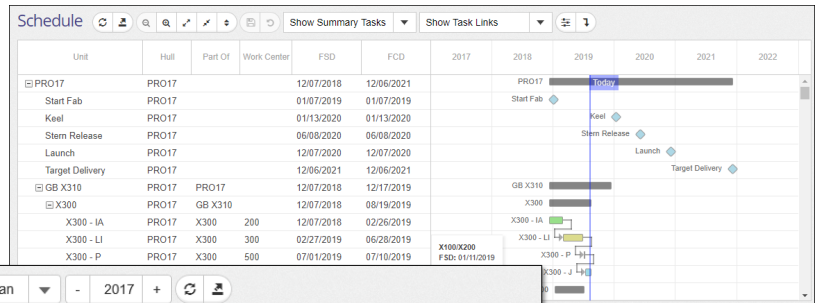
Schedule

Show Summary Tasks

Show Task Links

| Unit | Hull | Part Of | Work Center | FSD | FCD |
|---|---|---|---|---|---|
| ⊟PRO17 | PRO17 | | | 12/07/2018 | 12/06/2021 |
| Start Fab | PRO17 | | | 01/07/2019 | 01/07/2019 |
| Keel | PRO17 | | | 01/13/2020 | 01/13/2020 |
| Stern Release | PRO17 | | | 06/08/2020 | 06/08/2020 |
| Launch | PRO17 | | | 12/07/2020 | 12/07/2020 |
| Target Delivery | PRO17 | | | 12/06/2021 | 12/06/2021 |
| ⊟GB X310 | PRO17 | PRO17 | | 12/07/2018 | 12/17/2019 |
| ⊟X300 | PRO17 | GB X310 | | 12/07/2018 | 08/19/2019 |
| X300 - IA | PRO17 | X300 | 200 | 12/07/2018 | 02/26/2019 |
| X300 - LI | PRO17 | X300 | 300 | 02/27/2019 | 06/28/2019 |
| X300 - P | PRO17 | X300 | 500 | 07/01/2019 | 07/10/2019 |

2017 2018 2019 2020 2021 2022

PRO17 Today
Start Fab
Keel
Stern Release
Launch
Target Delivery
GB X310
X300
X300 - IA
X300 - LI
X300 - P
X300 - J

X100/X200
FSD: 01/11/2019

an - 2017 +